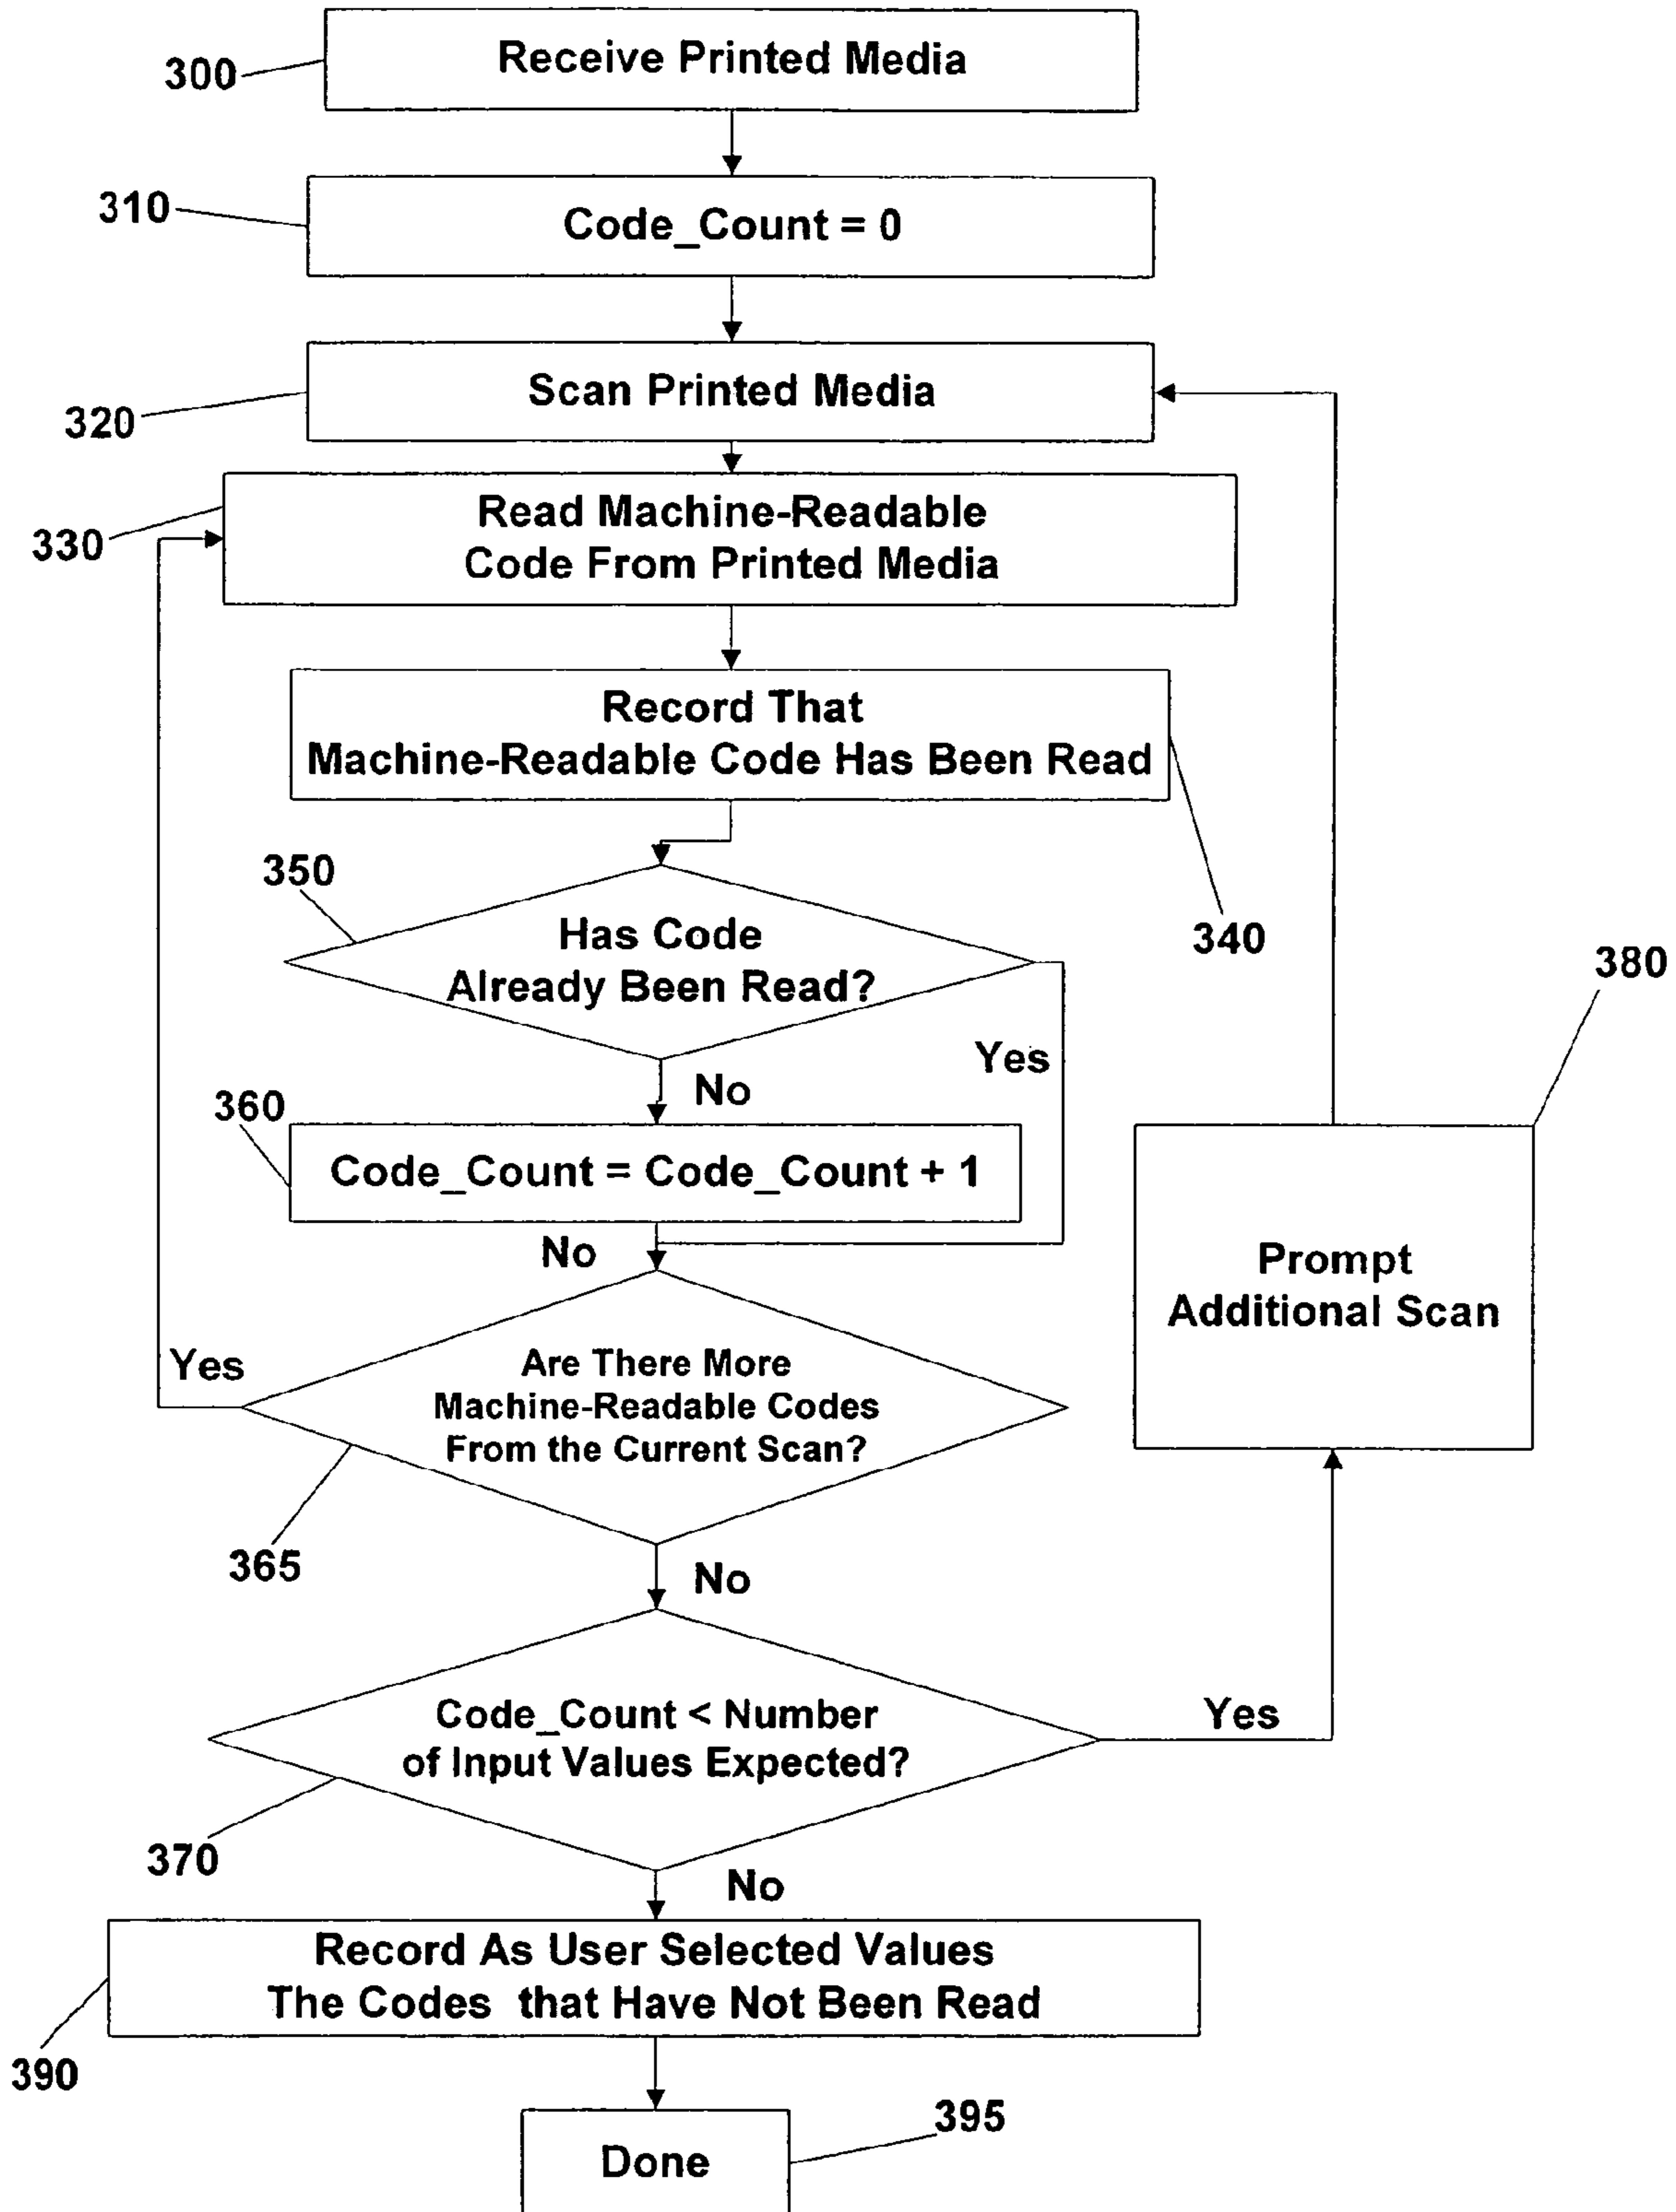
300 Receive Printed Media

310 Code_Count = 0

320 Scan Printed Media

330 Read Machine-Readable Code From Printed Media

Record That Machine-Readable Code Has Been Read 340

350 Has Code Already Been Read?

Yes

No

360 Code_Count = Code_Count + 1

No

Yes

Are There More Machine-Readable Codes From the Current Scan?

365

380

Prompt Additional Scan

No

Code_Count < Number of Input Values Expected?

Yes

370

No

Record As User Selected Values The Codes that Have Not Been Read

390

Done 395